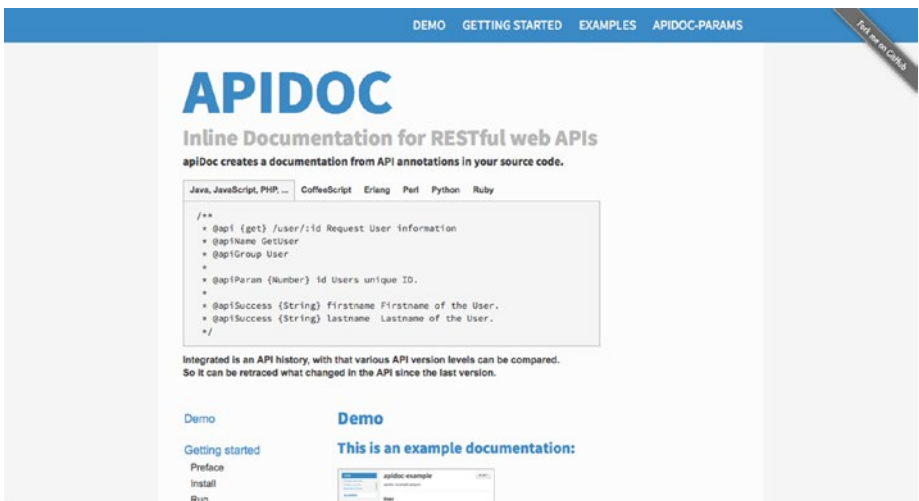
DEMO GETTING STARTED EXAMPLES APIDOC-PARAMS

Fork me on GitHub

APIDOC

Inline Documentation for RESTful web APIs

apiDoc creates a documentation from API annotations in your source code.

Java, JavaScript, PHP, ... CoffeeScript Erlang Perl Python Ruby

```
/**
 * @api {get} /user/:id Request User information
 * @apiName GetUser
 * @apiGroup User
 *
 * @apiParam {Number} id Users unique ID.
 *
 * @apiSuccess {String} firstname Firstname of the User.
 * @apiSuccess {String} lastname  Lastname of the User.
 */
```

Integrated is an API history, with that various API version levels can be compared. So it can be retraced what changed in the API since the last version.

Demo

Getting started
Preface
Install
Run

Demo

This is an example documentation:

apidoc-example
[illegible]